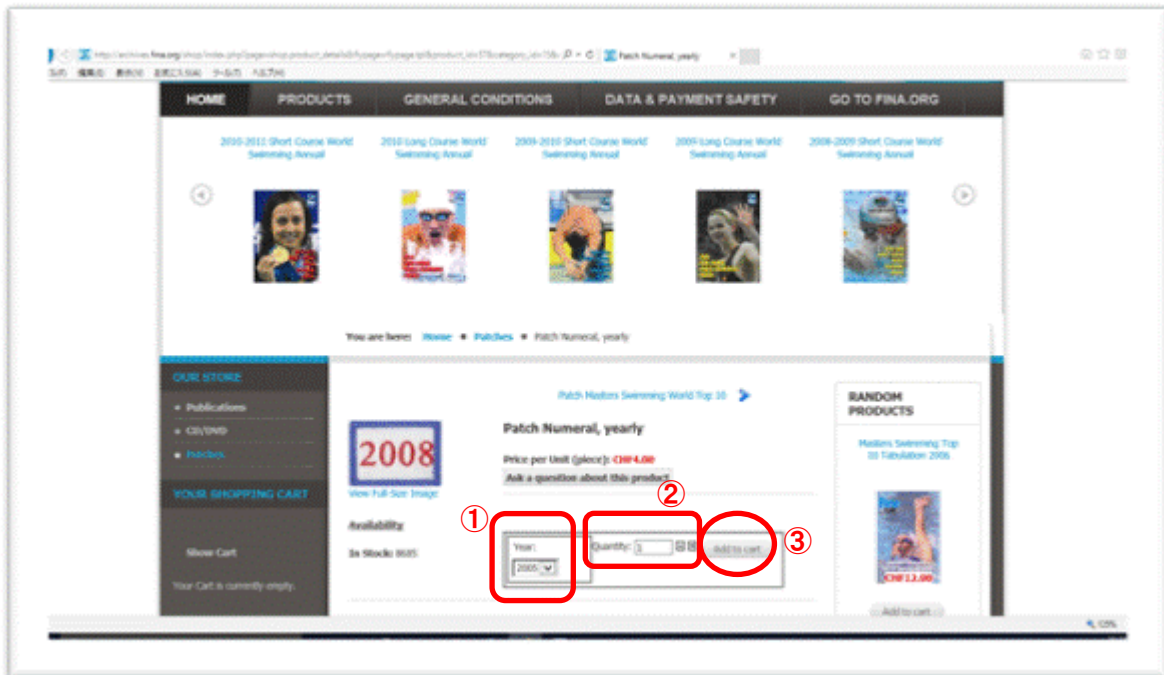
http://archives.fina.org/shop/index.php?page=shop.product_details&flypage=flypage.tpl&product_id=37&category_id=15&- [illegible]   Patch Numeral, yearly

ファイル 編集(E) 表示(V) お気に入り(A) ツール(T) ヘルプ(H)

HOME   PRODUCTS   GENERAL CONDITIONS   DATA & PAYMENT SAFETY   GO TO FINA.ORG

2010-2011 Short Course World Swimming Annual
2010 Long Course World Swimming Annual
2009-2010 Short Course World Swimming Annual
2009 Long Course World Swimming Annual
2008-2009 Short Course World Swimming Annual

You are here: Home ■ Patches ■ Patch Numeral, yearly

OUR STORE
■ Publications
■ CD/DVD
■ Patches

YOUR SHOPPING CART

Show Cart

Your Cart is currently empty.

Patch Masters Swimming World Top 10

2008
View Full-Size Image

Patch Numeral, yearly

Price per Unit (piece): CHF4.00
Ask a question about this product

Availability
In Stock: 8685

①
Year:
2005

②
Quantity: 1

③
Add to cart

RANDOM PRODUCTS

Masters Swimming Top 10 Tabulation 2006

CHF12.00

Add to cart

125%